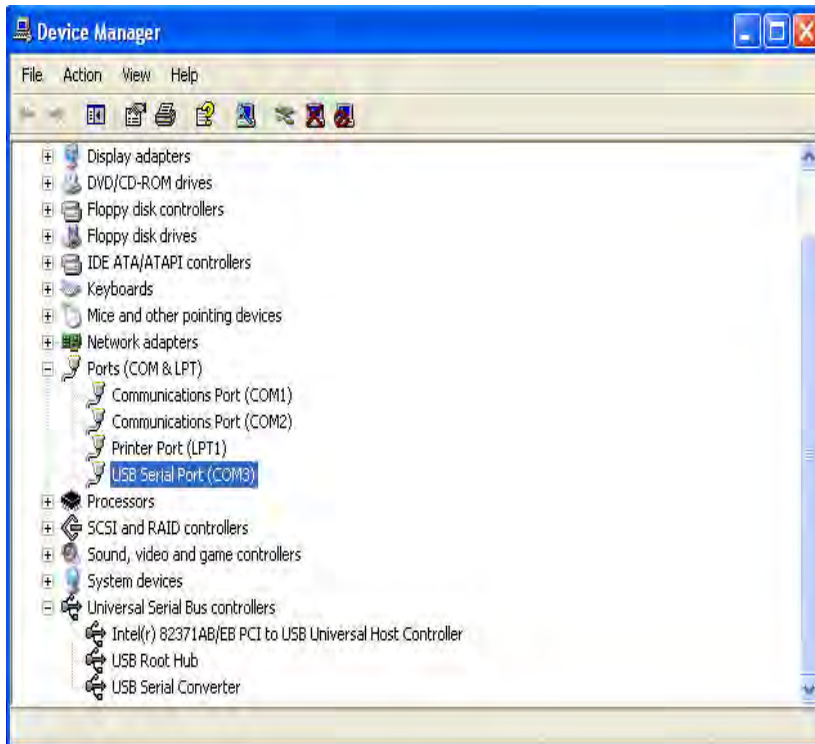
Device Manager

File Action View Help

Display adapters
DVD/CD-ROM drives
Floppy disk controllers
Floppy disk drives
IDE ATA/ATAPI controllers
Keyboards
Mice and other pointing devices
Network adapters
Ports (COM & LPT)
Communications Port (COM1)
Communications Port (COM2)
Printer Port (LPT1)
USB Serial Port (COM3)
Processors
SCSI and RAID controllers
Sound, video and game controllers
System devices
Universal Serial Bus controllers
Intel(r) 82371AB/EB PCI to USB Universal Host Controller
USB Root Hub
USB Serial Converter